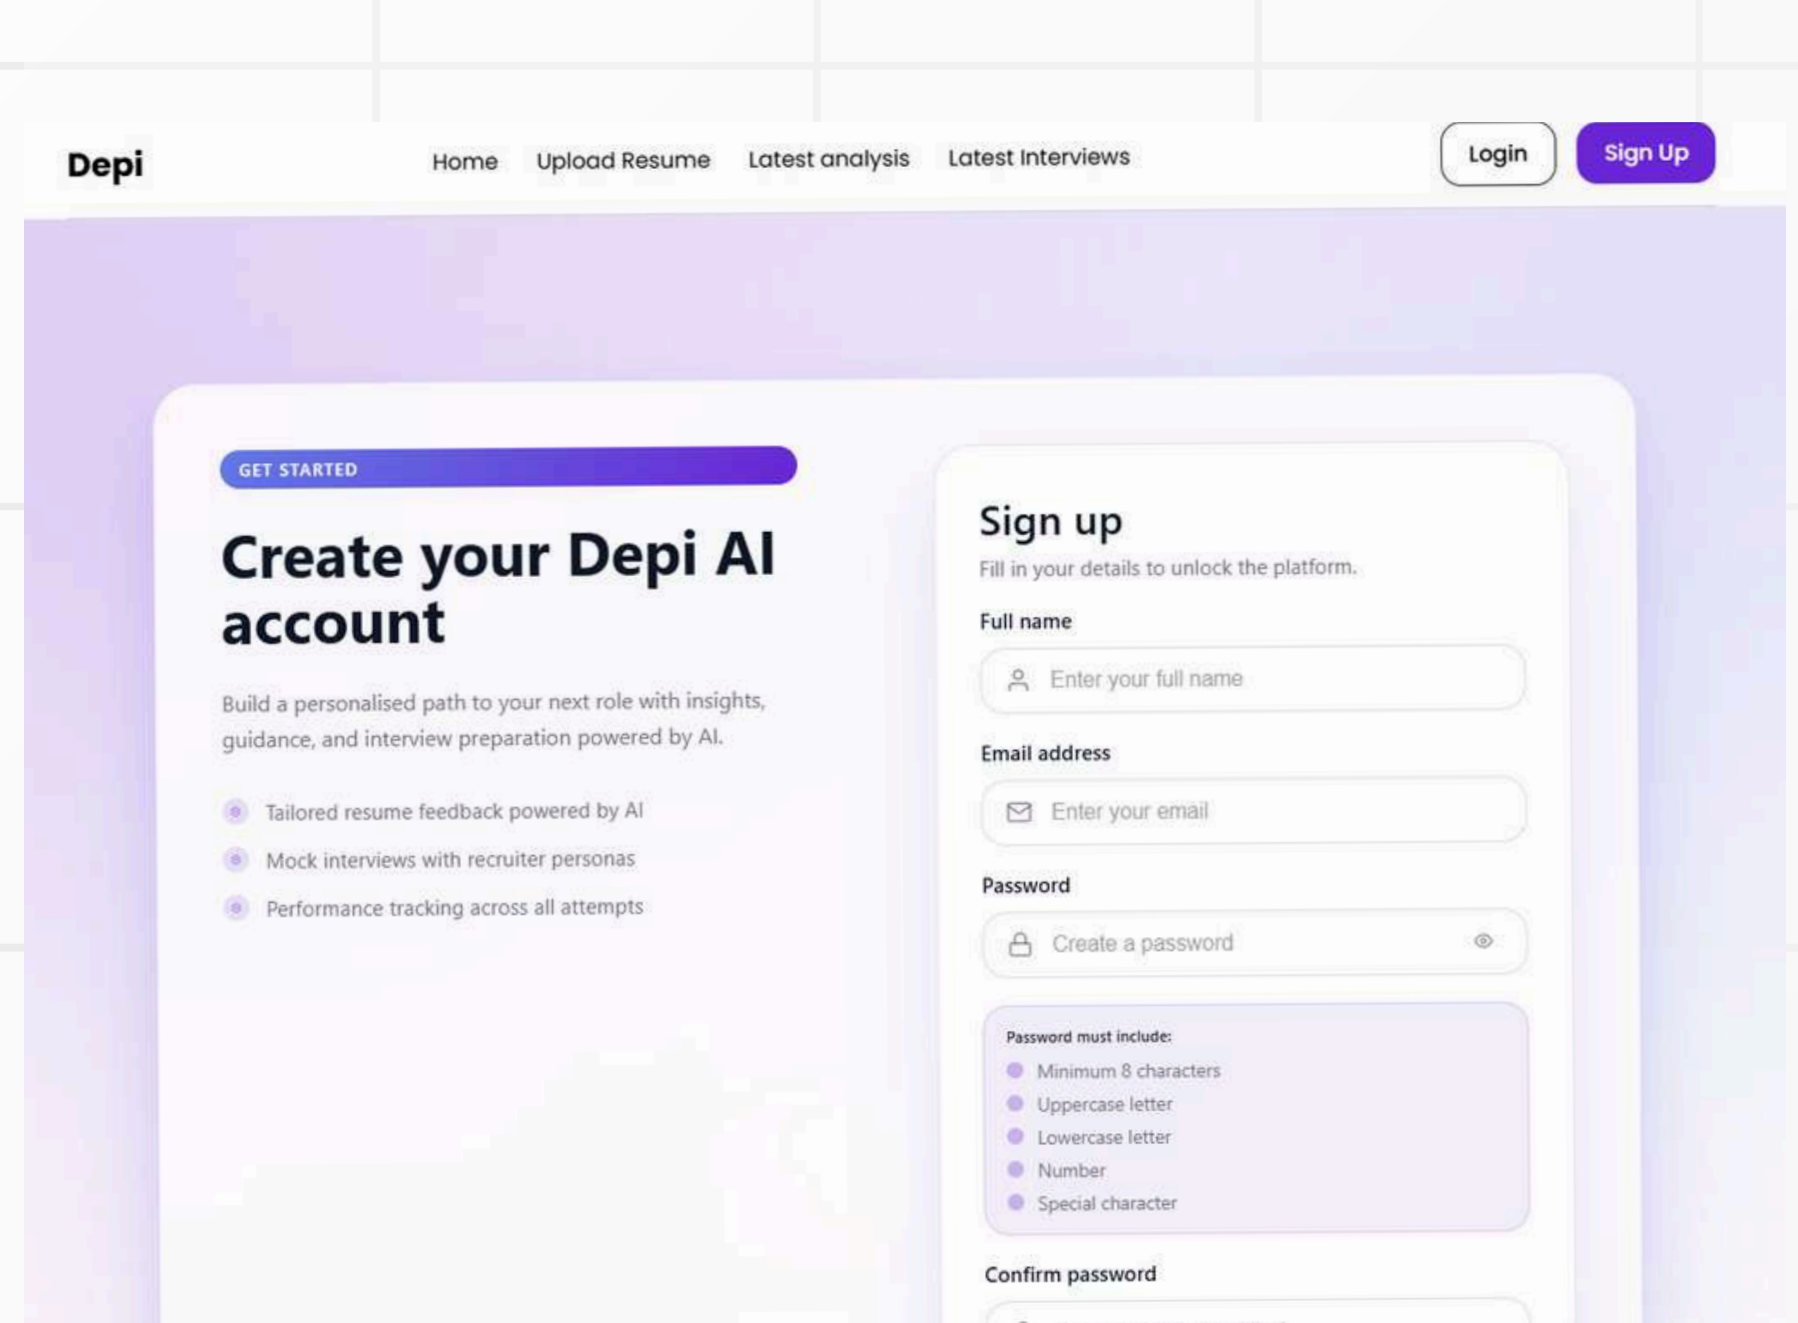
Depi

Home Upload Resume Latest analysis Latest Interviews

Login Sign Up

GET STARTED

Create your Depi AI account

Build a personalised path to your next role with insights, guidance, and interview preparation powered by AI.

Tailored resume feedback powered by AI

Mock interviews with recruiter personas

Performance tracking across all attempts

Sign up

Fill in your details to unlock the platform.

Full name

Enter your full name

Email address

Enter your email

Password

Create a password

Password must include:

Minimum 8 characters

Uppercase letter

Lowercase letter

Number

Special character

Confirm password